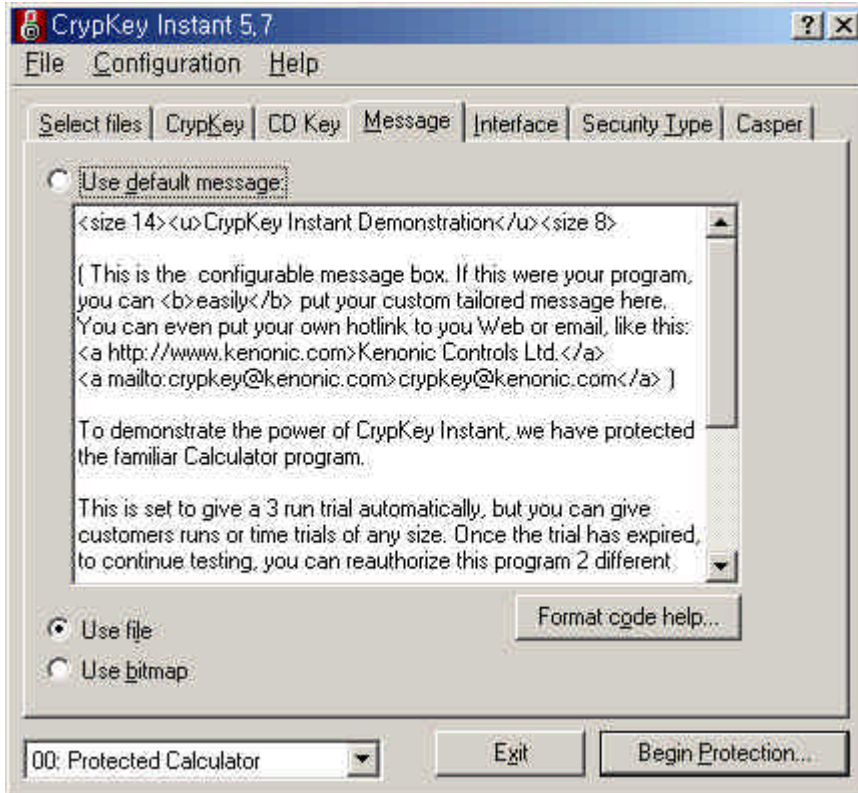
CrypKey Instant 5.7

?

X

File Configuration Help

Select files | CrypKey | CD Key | Message | Interface | Security Type | Casper

Use default message:

<size 14><u>CrypKey Instant Demonstration</u><size 8>

( This is the configurable message box. If this were your program, you can <b>easily</b> put your custom tailored message here. You can even put your own hotlink to you Web or email, like this: <a http://www.kenonic.com>Kenonic Controls Ltd.</a> <a mailto:crypkey@kenonic.com>crypkey@kenonic.com</a> )

To demonstrate the power of CrypKey Instant, we have protected the familiar Calculator program.

This is set to give a 3 run trial automatically, but you can give customers runs or time trials of any size. Once the trial has expired, to continue testing, you can reauthorize this program 2 different

Format code help...

Use file

Use bitmap

00: Protected Calculator

Exit

Begin Protection...